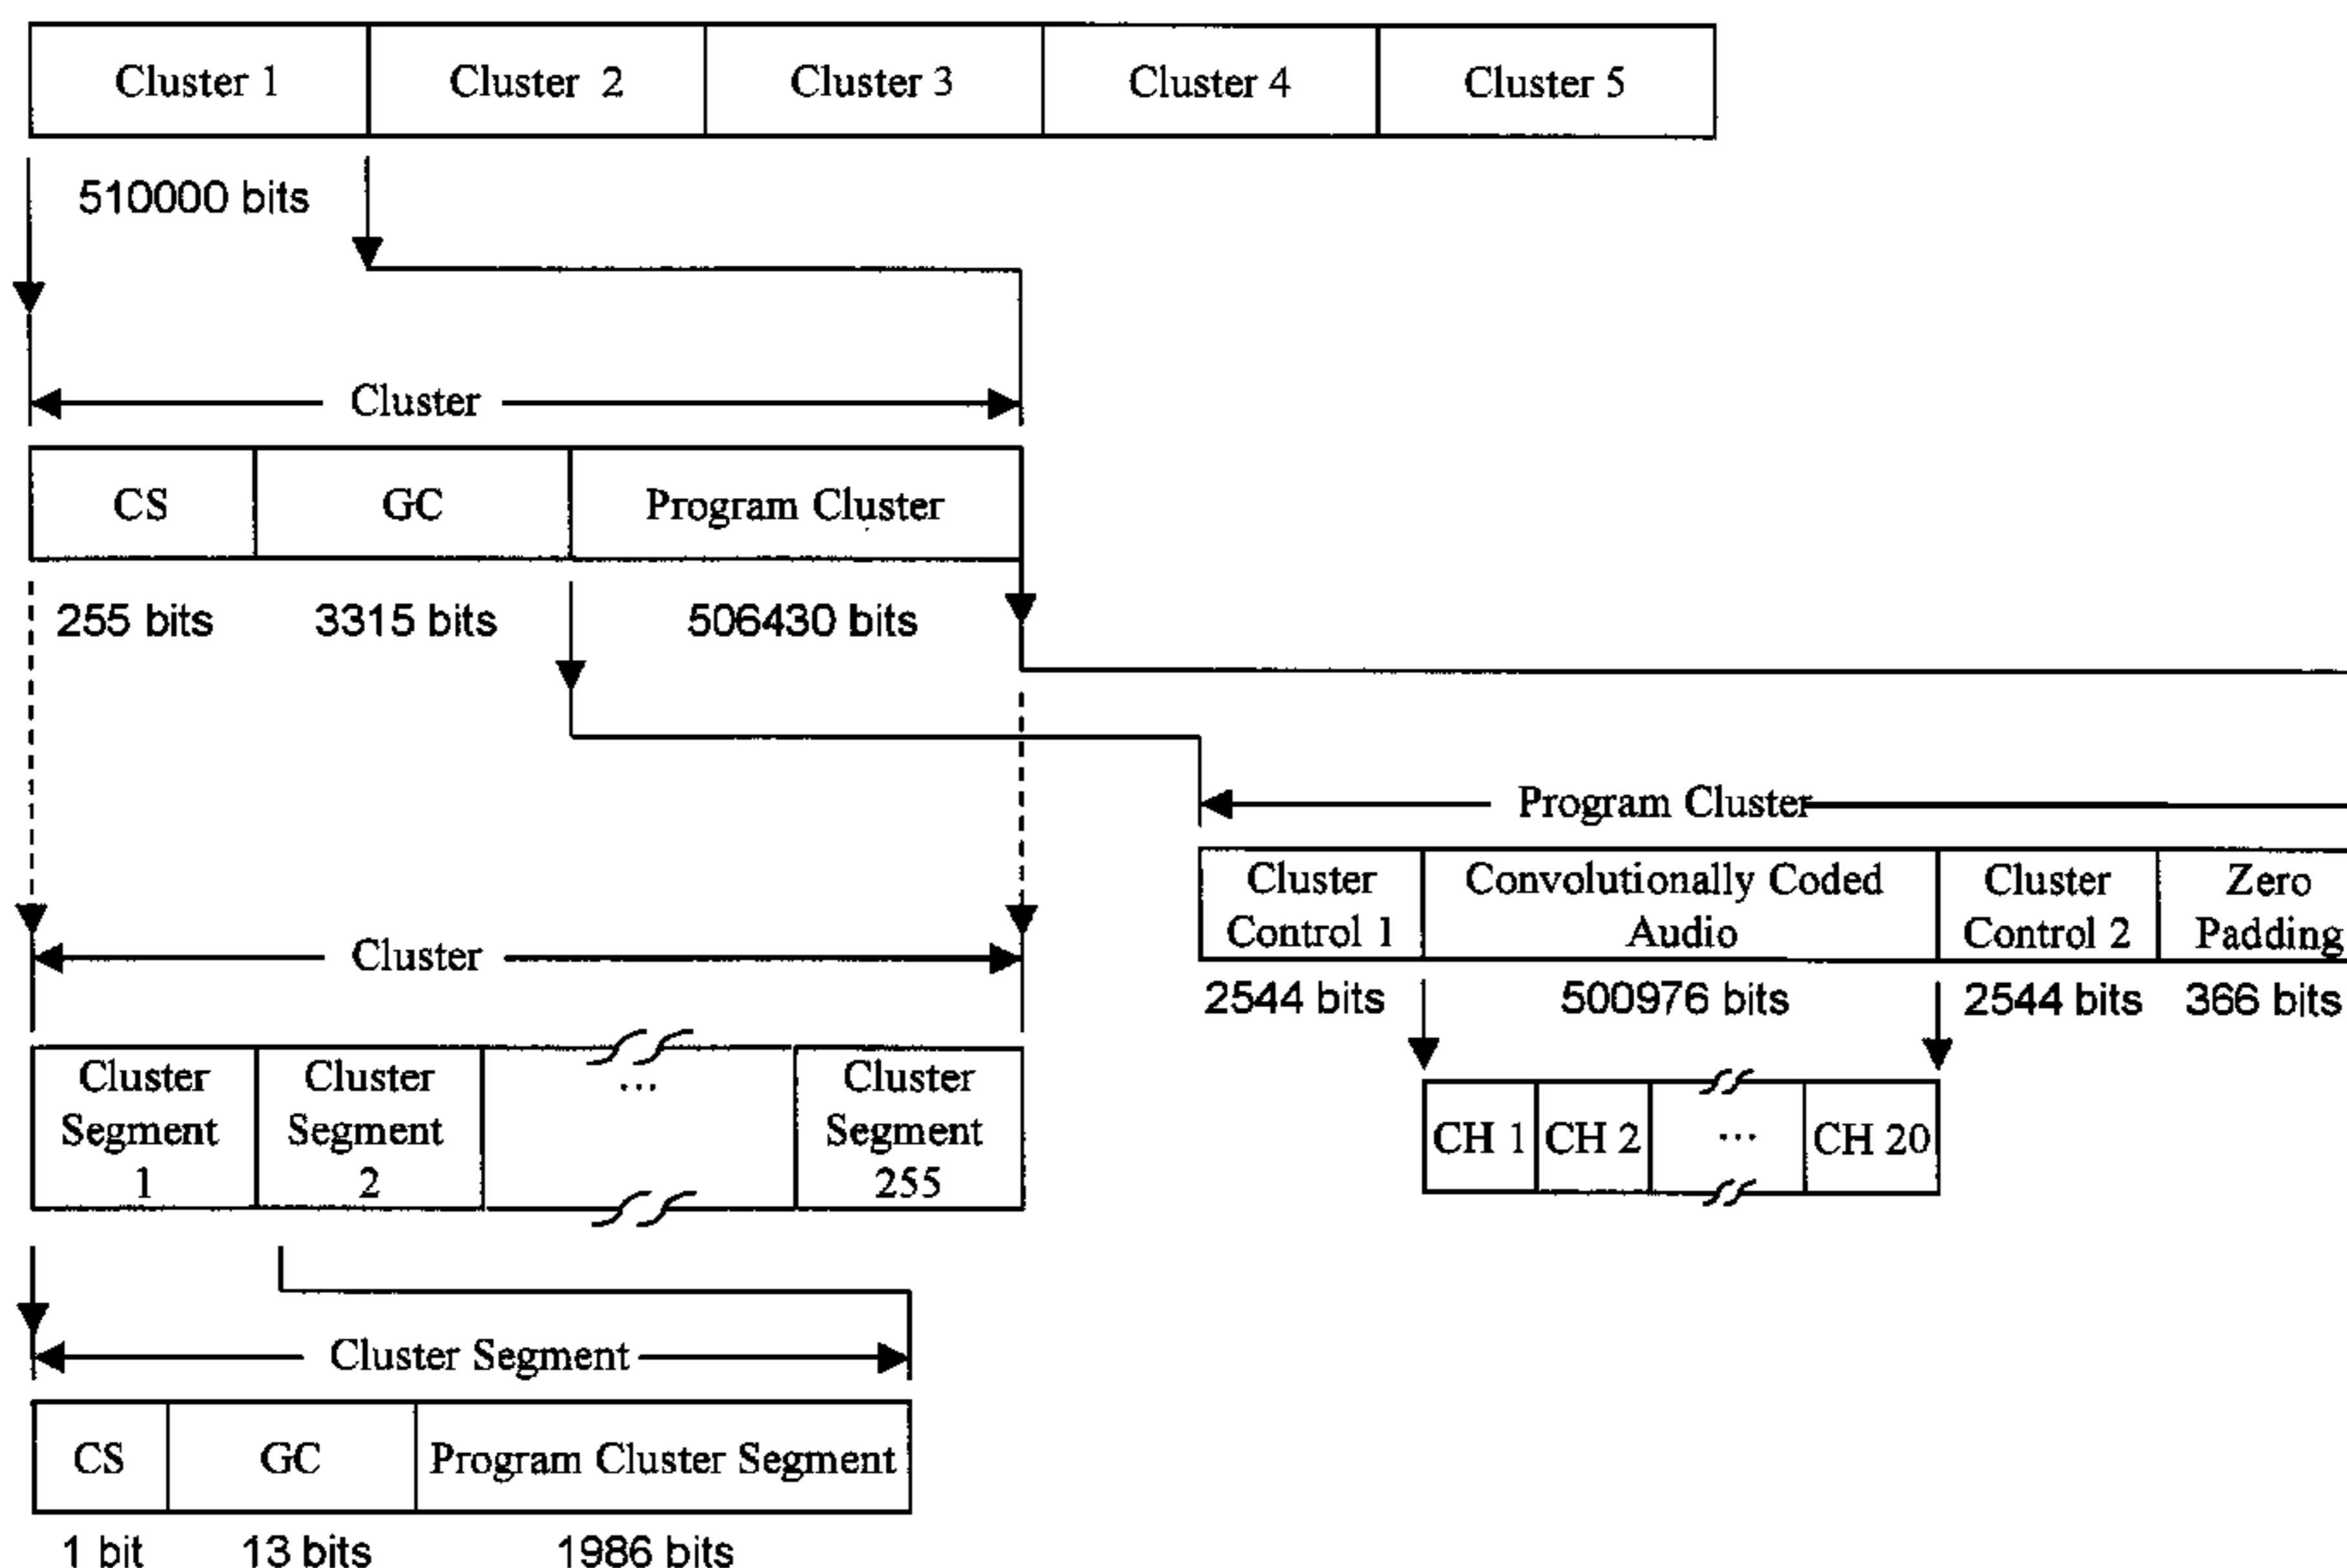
| Cluster 1 | Cluster 2 | Cluster 3 | Cluster 4 | Cluster 5 |
|---|---|---|---|---|

510000 bits

Cluster

| CS | GC | Program Cluster |
|---|---|---|

255 bits 3315 bits 506430 bits

Program Cluster

| Cluster Control 1 | Convolutionally Coded Audio | Cluster Control 2 | Zero Padding |
|---|---|---|---|

2544 bits 500976 bits 2544 bits 366 bits

| CH 1 | CH 2 | ... | CH 20 |
|---|---|---|---|

Cluster

| Cluster Segment 1 | Cluster Segment 2 | ... | Cluster Segment 255 |
|---|---|---|---|

Cluster Segment

| CS | GC | Program Cluster Segment |
|---|---|---|

1 bit 13 bits 1986 bits